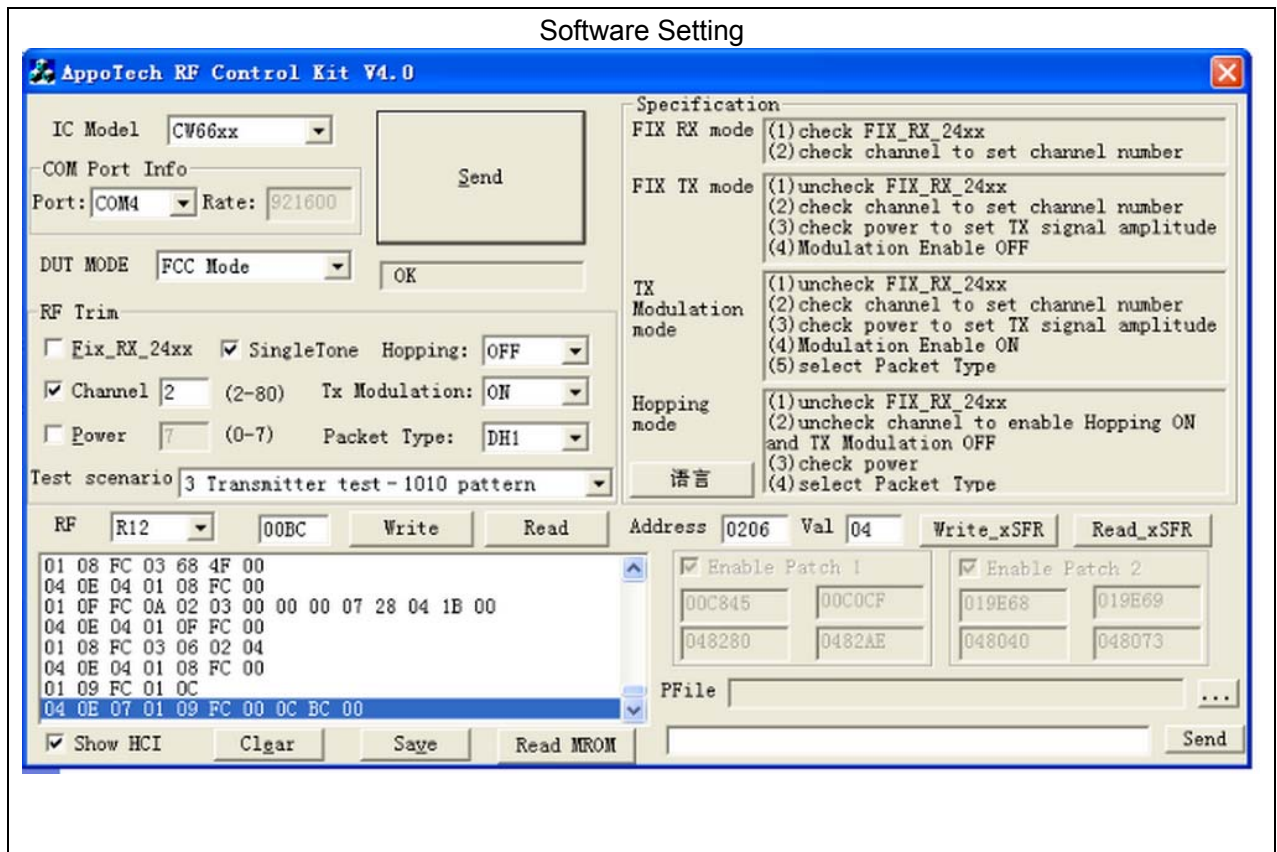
Software Setting

AppoTech RF Control Kit V4.0

IC Model CW66xx

COM Port Info

Port: COM4 Rate: 921600

Send

DUT MODE FCC Mode

OK

RF Trim

Fix_RX_24xx SingleTone Hopping: OFF

Channel 2 (2-80) Tx Modulation: ON

Power 7 (0-7) Packet Type: DH1

Test scenario 3 Transmitter test - 1010 pattern

Specification

FIX RX mode (1) check FIX_RX_24xx
(2) check channel to set channel number

FIX TX mode (1) uncheck FIX_RX_24xx
(2) check channel to set channel number
(3) check power to set TX signal amplitude
(4) Modulation Enable OFF

TX Modulation mode (1) uncheck FIX_RX_24xx
(2) check channel to set channel number
(3) check power to set TX signal amplitude
(4) Modulation Enable ON
(5) select Packet Type

Hopping mode (1) uncheck FIX_RX_24xx
(2) uncheck channel to enable Hopping ON and TX Modulation OFF
(3) check power
(4) select Packet Type

语言

RF R12 00BC Write Read

Address 0206 Val 04 Write_xSFR Read_xSFR

01 08 FC 03 68 4F 00
04 0E 04 01 08 FC 00
01 0F FC 0A 02 03 00 00 00 07 28 04 1B 00
04 0E 04 01 0F FC 00
01 08 FC 03 06 02 04
04 0E 04 01 08 FC 00
01 09 FC 01 0C
04 0E 07 01 09 FC 00 0C BC 00

Enable Patch 1
00C845 00C0CF
048280 0482AE

Enable Patch 2
019E68 019E69
048040 048073

PFile ...

Show HCI Clear Save Read MROM

Send